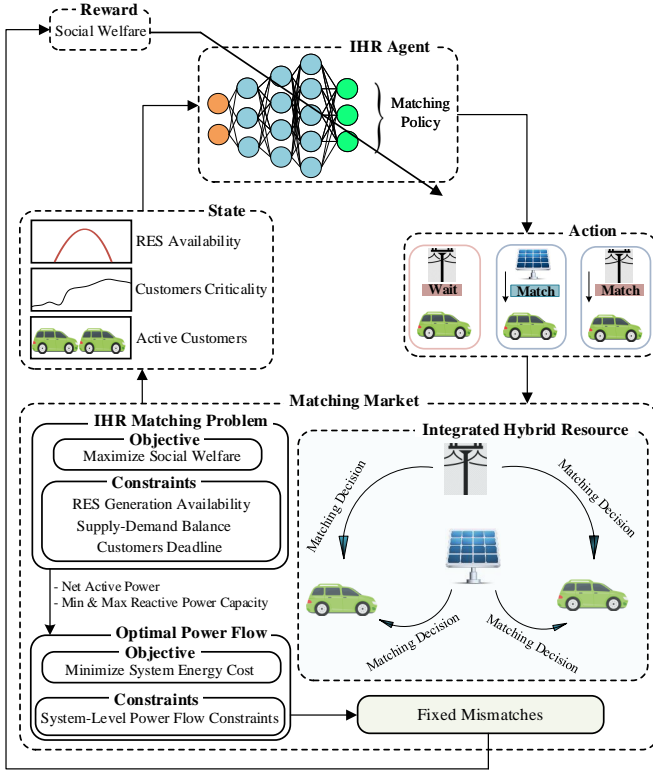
Reward
Social Welfare

IHR Agent

Matching Policy

State

RES Availability

Customers Criticality

Active Customers

Action

Wait

Match

Match

Matching Market

IHR Matching Problem

Objective
Maximize Social Welfare

Constraints
RES Generation Availability
Supply-Demand Balance
Customers Deadline

- Net Active Power
- Min & Max Reactive Power Capacity

Optimal Power Flow

Objective
Minimize System Energy Cost

Constraints
System-Level Power Flow Constraints

Integrated Hybrid Resource

Matching Decision

Matching Decision

Matching Decision

Matching Decision

Fixed Mismatches